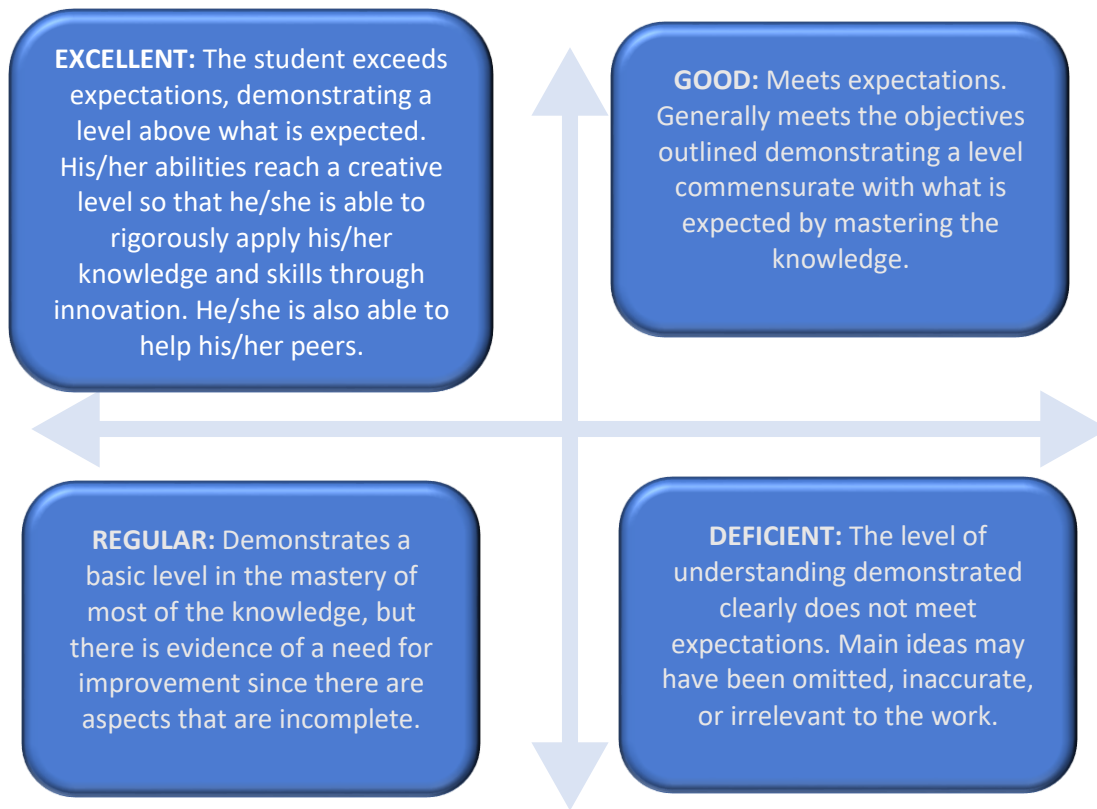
**EXCELLENT:** The student exceeds expectations, demonstrating a level above what is expected. His/her abilities reach a creative level so that he/she is able to rigorously apply his/her knowledge and skills through innovation. He/she is also able to help his/her peers.

**GOOD:** Meets expectations. Generally meets the objectives outlined demonstrating a level commensurate with what is expected by mastering the knowledge.

**REGULAR:** Demonstrates a basic level in the mastery of most of the knowledge, but there is evidence of a need for improvement since there are aspects that are incomplete.

**DEFICIENT:** The level of understanding demonstrated clearly does not meet expectations. Main ideas may have been omitted, inaccurate, or irrelevant to the work.